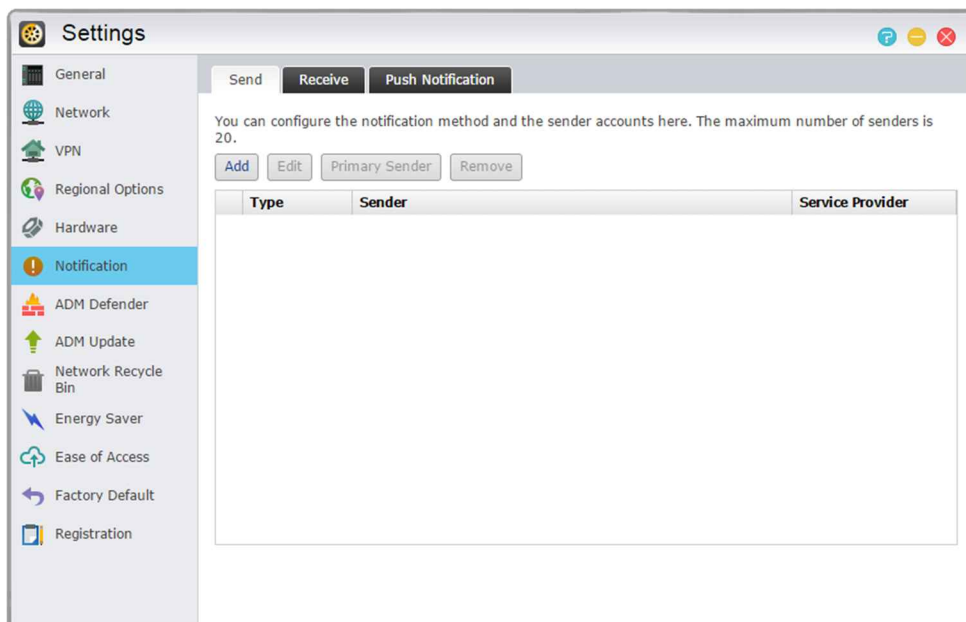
Settings

General
Network
VPN
Regional Options
Hardware
Notification
ADM Defender
ADM Update
Network Recycle Bin
Energy Saver
Ease of Access
Factory Default
Registration

Send | Receive | Push Notification

You can configure the notification method and the sender accounts here. The maximum number of senders is 20.

Add | Edit | Primary Sender | Remove

| | Type | Sender | Service Provider |
|---|---|---|---|